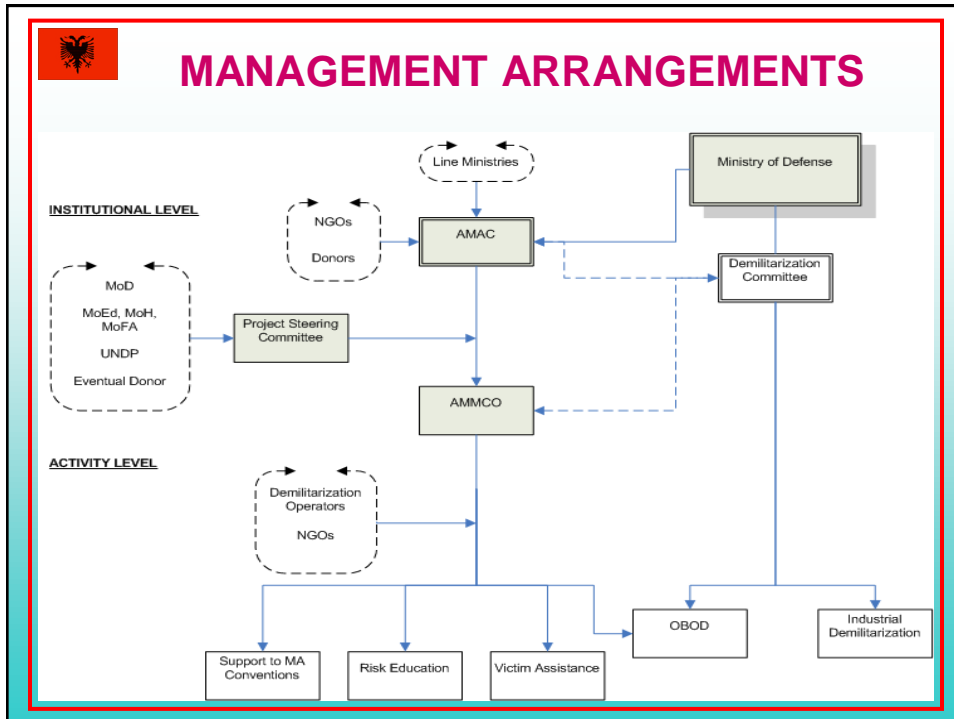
MANAGEMENT ARRANGEMENTS

Line Ministries

Ministry of Defense

INSTITUTIONAL LEVEL

NGOs

Donors

AMAC

Demilitarization Committee

MoD

MoEd, MoH, MoFA

UNDP

Eventual Donor

Project Steering Committee

AMMCO

ACTIVITY LEVEL

Demilitarization Operators

NGOs

OBOD

Industrial Demilitarization

Support to MA Conventions

Risk Education

Victim Assistance